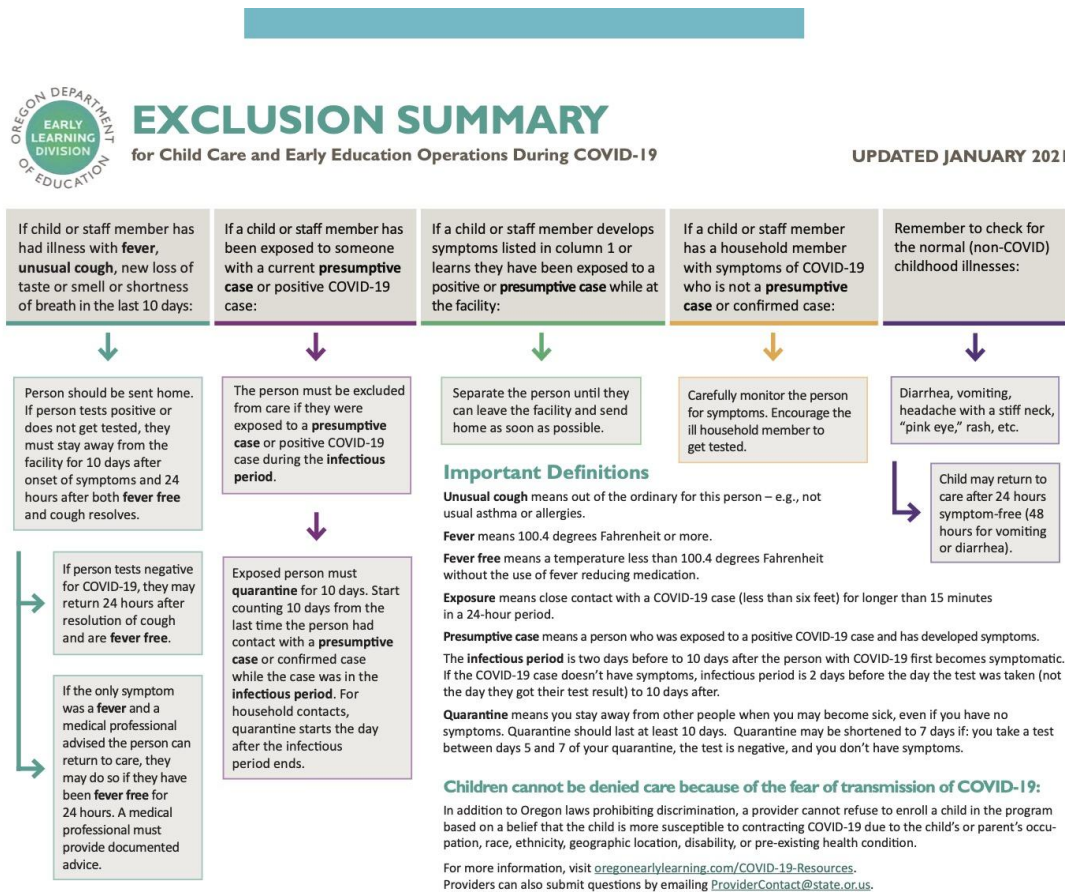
OREGON DEPARTMENT OF EDUCATION
EARLY LEARNING DIVISION

EXCLUSION SUMMARY
for Child Care and Early Education Operations During COVID-19

UPDATED JANUARY 2021

If child or staff member has had illness with **fever**, **unusual cough**, new loss of taste or smell or shortness of breath in the last 10 days:

Person should be sent home. If person tests positive or does not get tested, they must stay away from the facility for 10 days after onset of symptoms and 24 hours after both **fever free** and cough resolves.

If person tests negative for COVID-19, they may return 24 hours after resolution of cough and are **fever free**.

If the only symptom was a **fever** and a medical professional advised the person can return to care, they may do so if they have been **fever free** for 24 hours. A medical professional must provide documented advice.

If a child or staff member has been exposed to someone with a current **presumptive case** or positive COVID-19 case:

The person must be excluded from care if they were exposed to a **presumptive case** or positive COVID-19 case during the **infectious period**.

Exposed person must **quarantine** for 10 days. Start counting 10 days from the last time the person had contact with a **presumptive case** or confirmed case while the case was in the **infectious period**. For household contacts, quarantine starts the day after the infectious period ends.

If a child or staff member develops symptoms listed in column 1 or learns they have been exposed to a positive or **presumptive case** while at the facility:

Separate the person until they can leave the facility and send home as soon as possible.

If a child or staff member has a household member with symptoms of COVID-19 who is not a **presumptive case** or confirmed case:

Carefully monitor the person for symptoms. Encourage the ill household member to get tested.

Remember to check for the normal (non-COVID) childhood illnesses:

Diarrhea, vomiting, headache with a stiff neck, "pink eye," rash, etc.

Child may return to care after 24 hours symptom-free (48 hours for vomiting or diarrhea).

Important Definitions

**Unusual cough** means out of the ordinary for this person – e.g., not usual asthma or allergies.

**Fever** means 100.4 degrees Fahrenheit or more.

**Fever free** means a temperature less than 100.4 degrees Fahrenheit without the use of fever reducing medication.

**Exposure** means close contact with a COVID-19 case (less than six feet) for longer than 15 minutes in a 24-hour period.

**Presumptive case** means a person who was exposed to a positive COVID-19 case and has developed symptoms.

The **infectious period** is two days before to 10 days after the person with COVID-19 first becomes symptomatic. If the COVID-19 case doesn't have symptoms, infectious period is 2 days before the day the test was taken (not the day they got their test result) to 10 days after.

**Quarantine** means you stay away from other people when you may become sick, even if you have no symptoms. Quarantine should last at least 10 days. Quarantine may be shortened to 7 days if: you take a test between days 5 and 7 of your quarantine, the test is negative, and you don't have symptoms.

Children cannot be denied care because of the fear of transmission of COVID-19:

In addition to Oregon laws prohibiting discrimination, a provider cannot refuse to enroll a child in the program based on a belief that the child is more susceptible to contracting COVID-19 due to the child's or parent's occupation, race, ethnicity, geographic location, disability, or pre-existing health condition.

For more information, visit oregonearlylearning.com/COVID-19-Resources.
Providers can also submit questions by emailing ProviderContact@state.or.us.